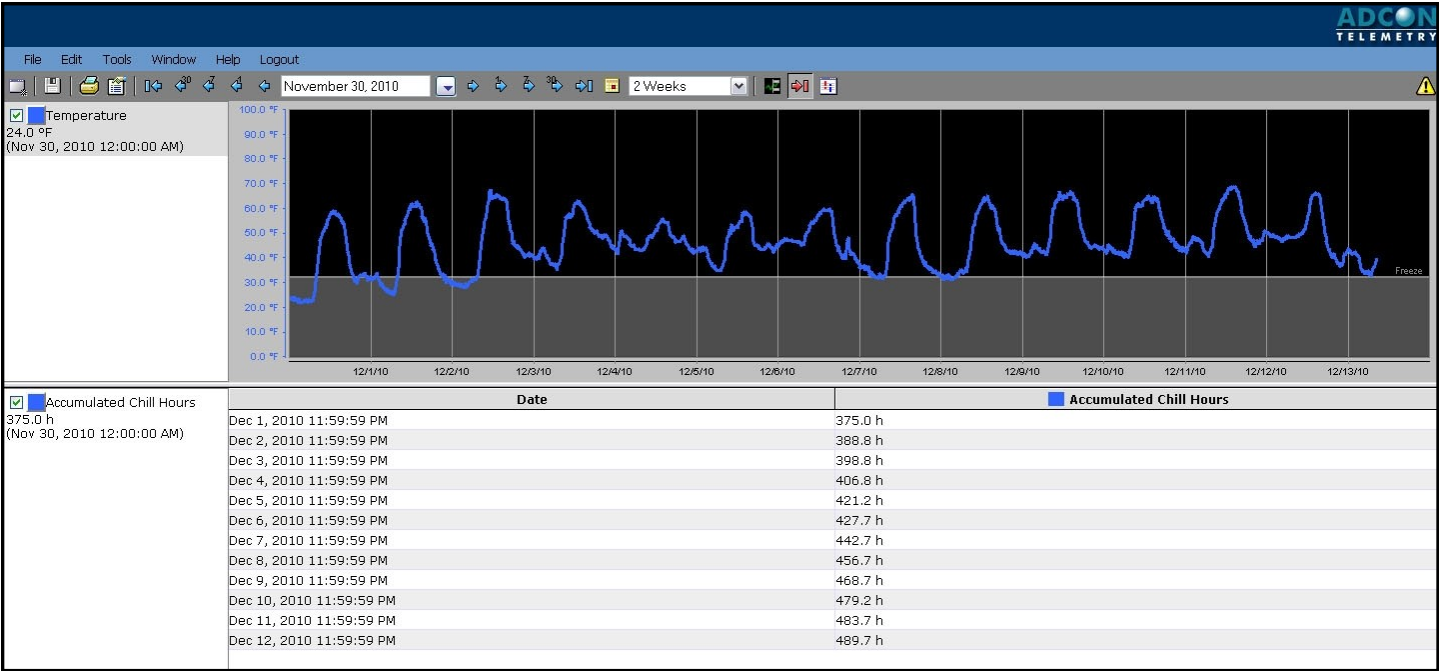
ADCON
TELEMETRY

File Edit Tools Window Help Logout

30 7 1 1 7 30

November 30, 2010

2 Weeks

Temperature
24.0 °F
(Nov 30, 2010 12:00:00 AM)

100.0 °F
90.0 °F
80.0 °F
70.0 °F
60.0 °F
50.0 °F
40.0 °F
30.0 °F
20.0 °F
10.0 °F
0.0 °F

Freeze

12/1/10 12/2/10 12/3/10 12/4/10 12/5/10 12/6/10 12/7/10 12/8/10 12/9/10 12/10/10 12/11/10 12/12/10 12/13/10

Accumulated Chill Hours
375.0 h
(Nov 30, 2010 12:00:00 AM)

| Date | Accumulated Chill Hours |
|---|---|
| Dec 1, 2010 11:59:59 PM | 375.0 h |
| Dec 2, 2010 11:59:59 PM | 388.8 h |
| Dec 3, 2010 11:59:59 PM | 398.8 h |
| Dec 4, 2010 11:59:59 PM | 406.8 h |
| Dec 5, 2010 11:59:59 PM | 421.2 h |
| Dec 6, 2010 11:59:59 PM | 427.7 h |
| Dec 7, 2010 11:59:59 PM | 442.7 h |
| Dec 8, 2010 11:59:59 PM | 456.7 h |
| Dec 9, 2010 11:59:59 PM | 468.7 h |
| Dec 10, 2010 11:59:59 PM | 479.2 h |
| Dec 11, 2010 11:59:59 PM | 483.7 h |
| Dec 12, 2010 11:59:59 PM | 489.7 h |